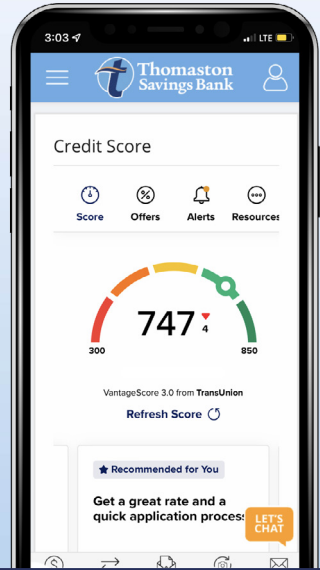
3:03

LTE

Thomaston Savings Bank

Credit Score

Score

Offers

Alerts

Resources

747

4

300

850

VantageScore 3.0 from TransUnion

Refresh Score

Recommended for You

Get a great rate and a quick application proces

LET'S CHAT